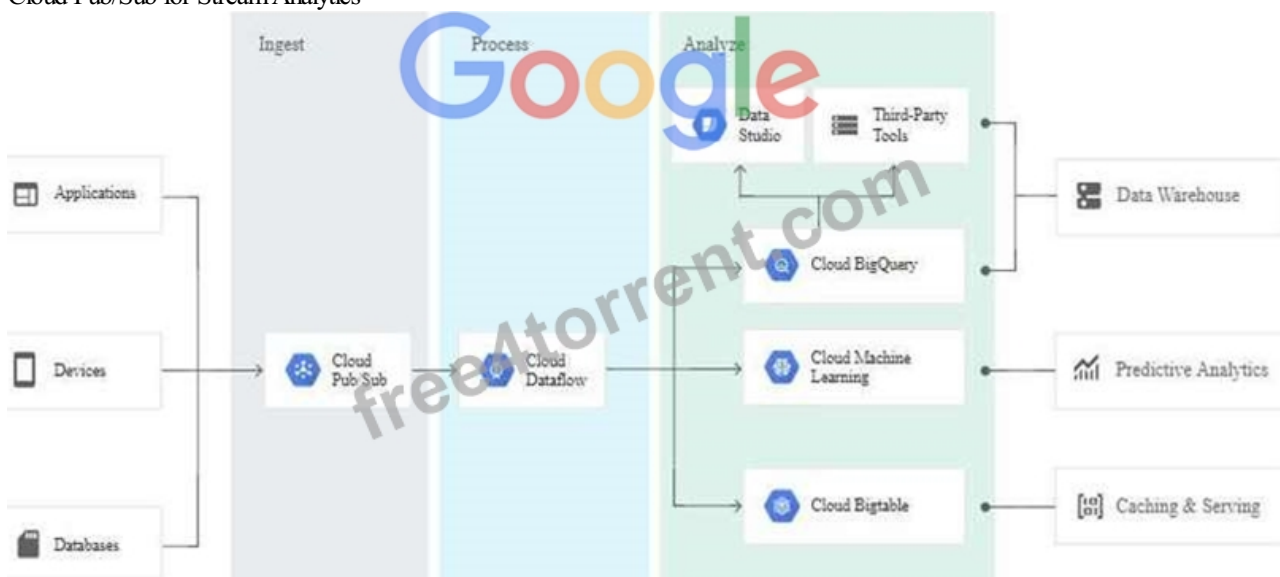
Cloud Pub/Sub for Stream Analytics

Ingest

Process

Analyze

Google

Data Studio

Third-Party Tools

free4torrent.com

Applications

Data Warehouse

Cloud BigQuery

Devices

Cloud Pub/Sub

Cloud Dataflow

Cloud Machine Learning

Predictive Analytics

Cloud Bigtable

Caching & Serving

Databases